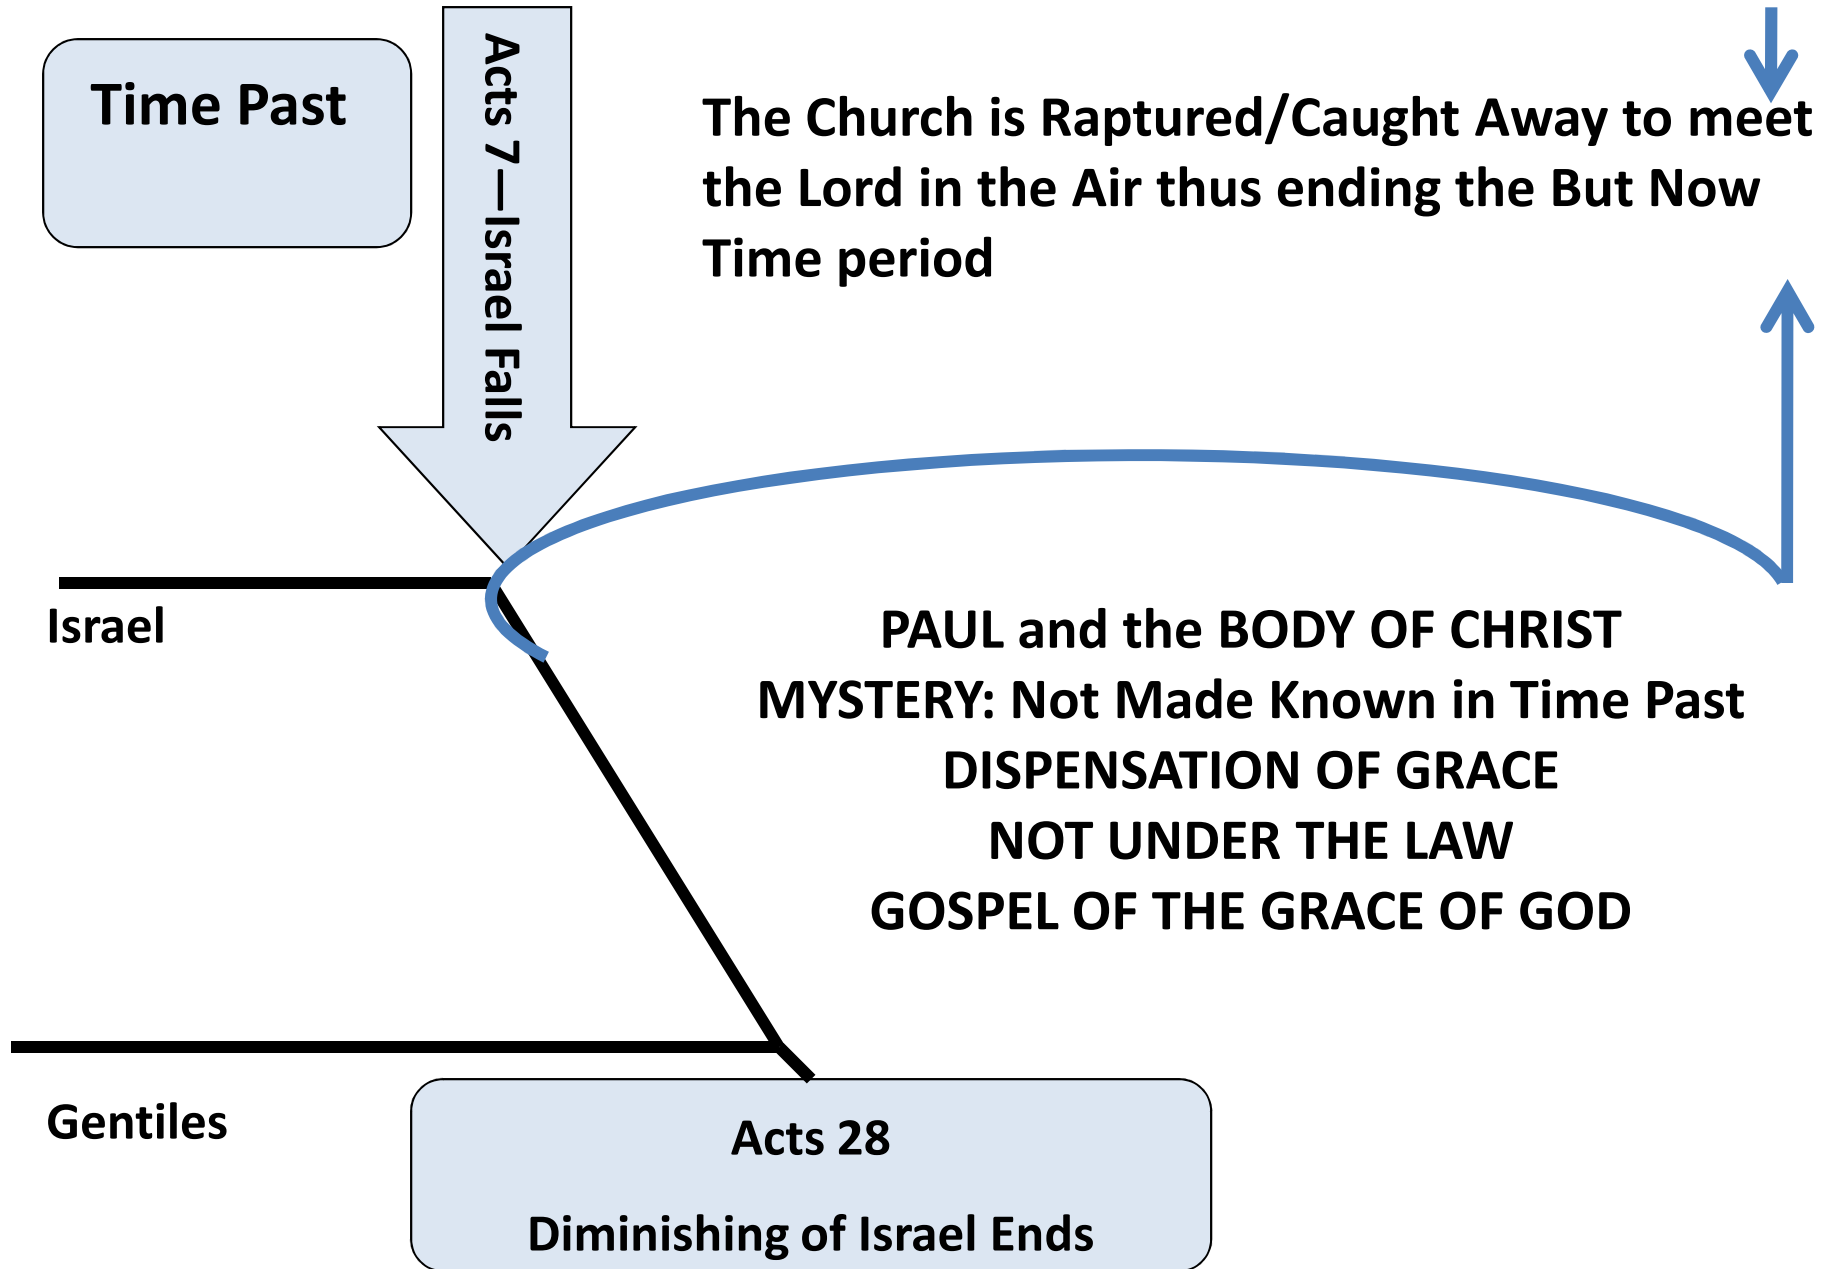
Time Past

Acts 7—Israel Falls

The Church is Raptured/Caught Away to meet the Lord in the Air thus ending the But Now Time period

Israel

PAUL and the BODY OF CHRIST
MYSTERY: Not Made Known in Time Past
DISPENSATION OF GRACE
NOT UNDER THE LAW
GOSPEL OF THE GRACE OF GOD

Gentiles

Acts 28

Diminishing of Israel Ends